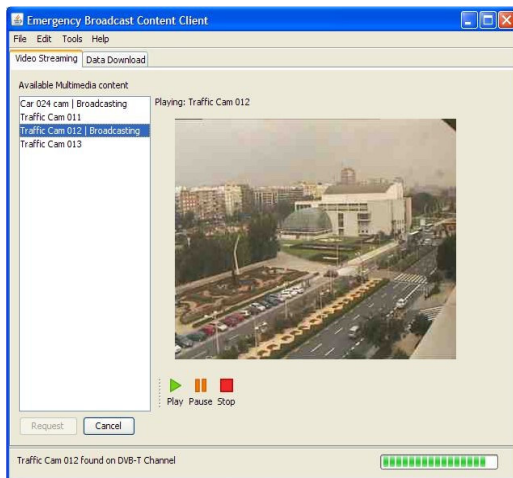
Emergency Broadcast Content Client

File Edit Tools Help

Video Streaming | Data Download

Available Multimedia content

Car 024 cam | Broadcasting
Traffic Cam 011
Traffic Cam 012 | Broadcasting
Traffic Cam 013

Playing: Traffic Cam 012

Play Pause Stop

Request Cancel

Traffic Cam 012 found on DVB-T Channel